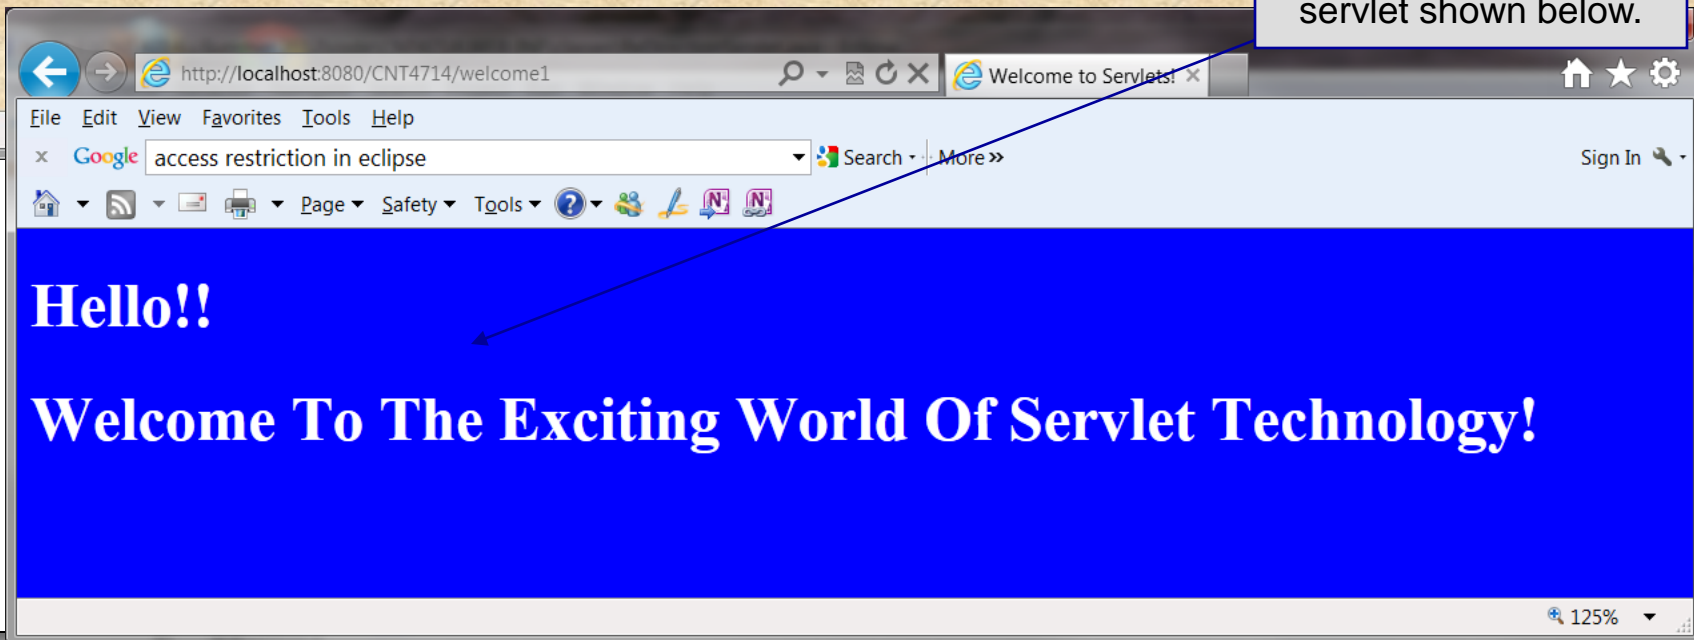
servlet shown below.

http://localhost:8080/CNT4714/welcome1

Welcome to Servlets!

File Edit View Favorites Tools Help

Google access restriction in eclipse

Search More »

Sign In

Page Safety Tools

Hello!!

Welcome To The Exciting World Of Servlet Technology!

125%